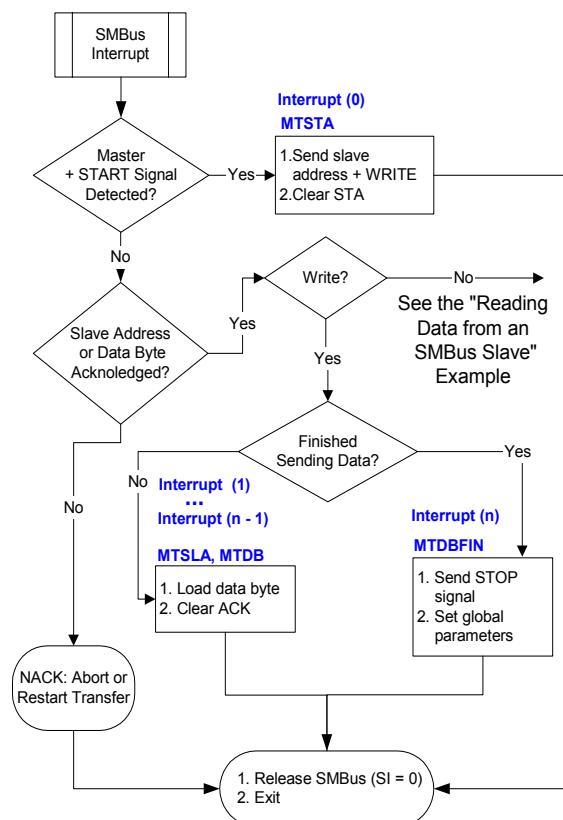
SMBus Interrupt

Interrupt (0)
MTSTA

Master + START Signal Detected?

Yes

1. Send slave address + WRITE
2. Clear STA

No

Write?

No

See the "Reading Data from an SMBus Slave" Example

Slave Address or Data Byte Acknoledged?

Yes

Yes

Finished Sending Data?

Yes

No

Interrupt (1)
...
Interrupt (n - 1)

No

Interrupt (n)

MTSLA, MTDB

MTDBFIN

1. Load data byte
2. Clear ACK

1. Send STOP signal
2. Set global parameters

NACK: Abort or Restart Transfer

1. Release SMBus (SI = 0)
2. Exit